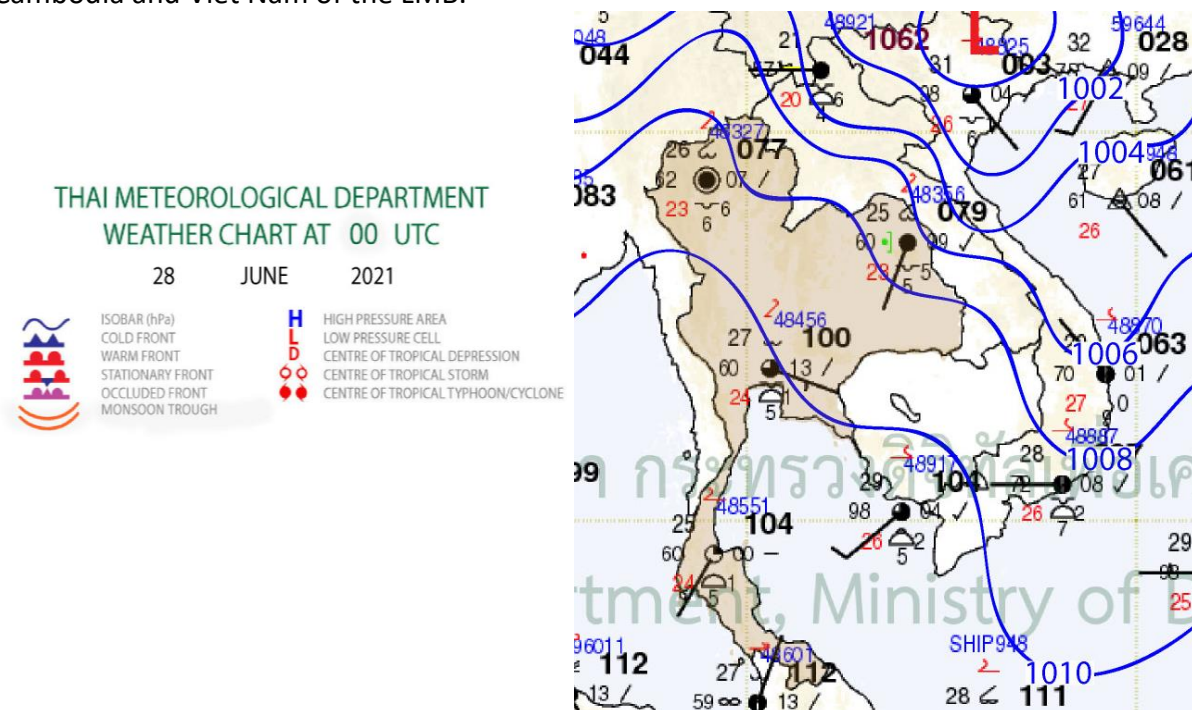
Cambodia and Viet Nam of the LMB.

THAI METEOROLOGICAL DEPARTMENT
WEATHER CHART AT 00 UTC
28 JUNE 2021

ISOBAR (hPa)
COLD FRONT
WARM FRONT
STATIONARY FRONT
OCCLUDED FRONT
MONSOON TROUGH

H HIGH PRESSURE AREA
L LOW PRESSURE CELL
D CENTRE OF TROPICAL DEPRESSION
CENTRE OF TROPICAL STORM
CENTRE OF TROPICAL TYPHOON/CYCLONE

5
048
044
21
48921
1062
L
48825
59644
32
028
003
1002
09
20
6
4
98
04
26
6
48327
077
1004
948
061
26
07
62
23
6
6
48356
079
27
61
08
26
083
25
60
09
28
5
5
48456
27
100
60
13
24
5
1
48870
1006
063
70
01
27
0
48887
1008
กระทรวงดิจิทัลเพื่อเศ
99
48917
29
104
72
08
28
26
2
7
48551
104
25
98
04
26
5
2
60
00
24
5
1
29
25
rtment, Ministry of D
96011
112
SHIP948
1010
27
48601
112
13
59
13
28
111